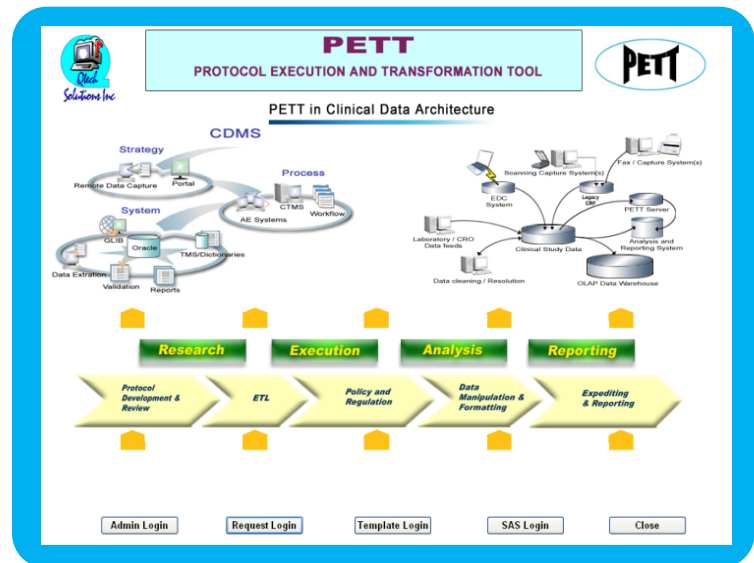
QTech Solutions Inc

PETT

PROTOCOL EXECUTION AND TRANSFORMATION TOOL

PETT

PETT in Clinical Data Architecture

CDMS

Strategy

Remote Data Capture

Portal

Process

CTMS

Workflow

AE Systems

System

GLIB

Oracle

TMS/Dictionaries

Data Extration

Validation

Reports

Scanning Capture System(s)

Fax / Capture System(s)

EDC System

Legacy CRF

PETT Server

Laboratory / CRO Data feeds

Clinical Study Data

Analysis and Reporting System

Data cleaning / Resolution

OLAP Data Warehouse

Research

Execution

Analysis

Reporting

Protocol Development & Review

ETL

Policy and Regulation

Data Manipulation & Formatting

Expediting & Reporting

Admin Login

Request Login

Template Login

SAS Login

Close